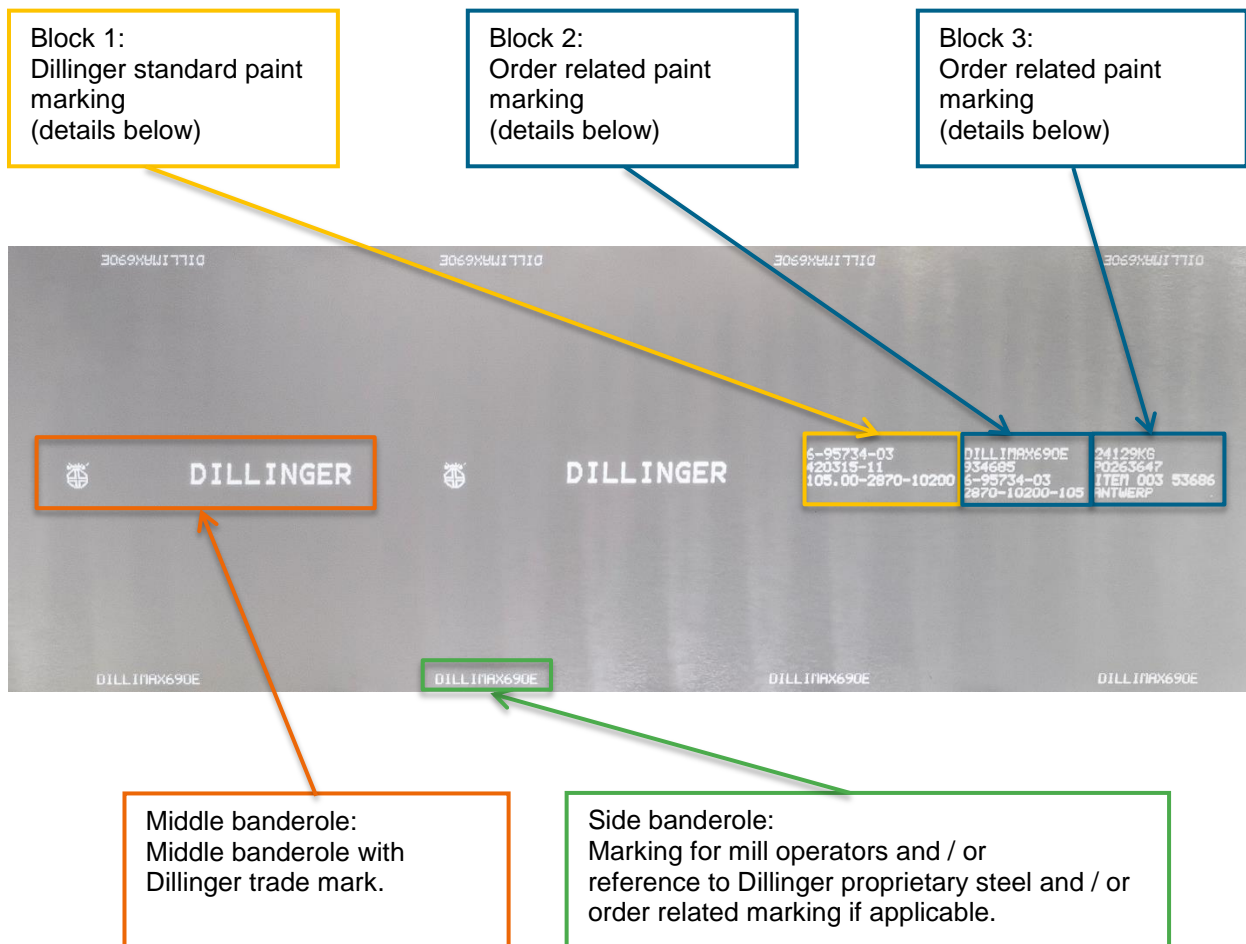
Block 1:
Dillinger standard paint marking
(details below)

Block 2:
Order related paint marking
(details below)

Block 3:
Order related paint marking
(details below)

DILLIMAX690E

DILLIMAX690E

DILLIMAX690E

DILLIMAX690E

DILLINGER

DILLINGER

6-95734-03
420315-11
105.00-2870-10200

DILLIMAX690E
934685
6-95734-03
2870-10200-105

24129KG
P0263647
ITEM 003 53686
ANTWERP

DILLIMAX690E

DILLIMAX690E

DILLIMAX690E

DILLIMAX690E

Middle banderole:
Middle banderole with Dillinger trade mark.

Side banderole:
Marking for mill operators and / or reference to Dillinger proprietary steel and / or order related marking if applicable.